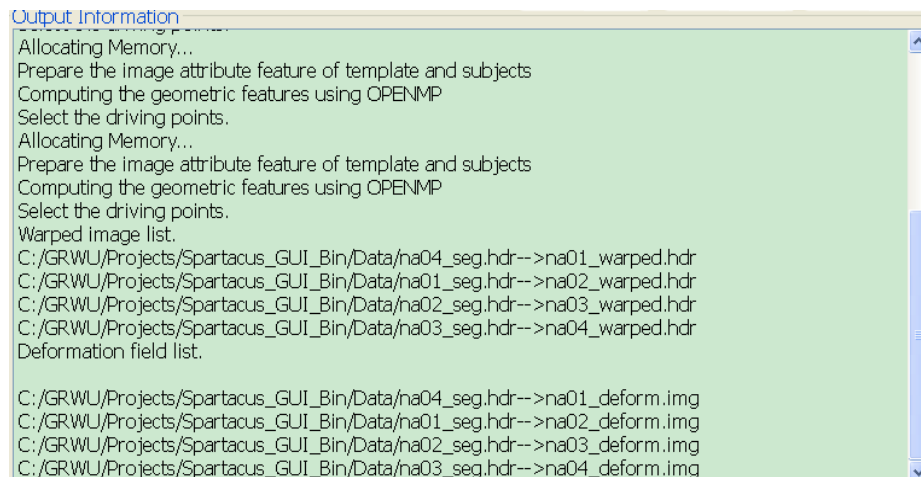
Output Information
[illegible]
Allocating Memory...
Prepare the image attribute feature of template and subjects
Computing the geometric features using OPENMP
Select the driving points.
Allocating Memory...
Prepare the image attribute feature of template and subjects
Computing the geometric features using OPENMP
Select the driving points.
Warped image list.
C:/GRWU/Projects/Spartacus_GUI_Bin/Data/na04_seg.hdr-->na01_warped.hdr
C:/GRWU/Projects/Spartacus_GUI_Bin/Data/na01_seg.hdr-->na02_warped.hdr
C:/GRWU/Projects/Spartacus_GUI_Bin/Data/na02_seg.hdr-->na03_warped.hdr
C:/GRWU/Projects/Spartacus_GUI_Bin/Data/na03_seg.hdr-->na04_warped.hdr
Deformation field list.

C:/GRWU/Projects/Spartacus_GUI_Bin/Data/na04_seg.hdr-->na01_deform.img
C:/GRWU/Projects/Spartacus_GUI_Bin/Data/na01_seg.hdr-->na02_deform.img
C:/GRWU/Projects/Spartacus_GUI_Bin/Data/na02_seg.hdr-->na03_deform.img
C:/GRWU/Projects/Spartacus_GUI_Bin/Data/na03_seg.hdr-->na04_deform.img